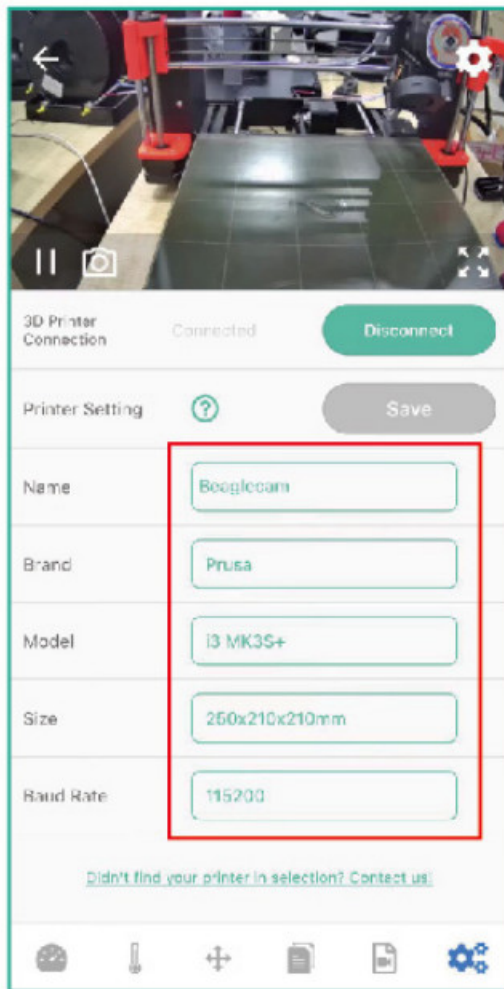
3D Printer Connection

Connected

Disconnect

Printer Setting

Save

Name

Beaglecam

Brand

Prusa

Model

i3 MK3S+

Size

250x210x210mm

Baud Rate

115200

Didn't find your printer in selection? Contact us.